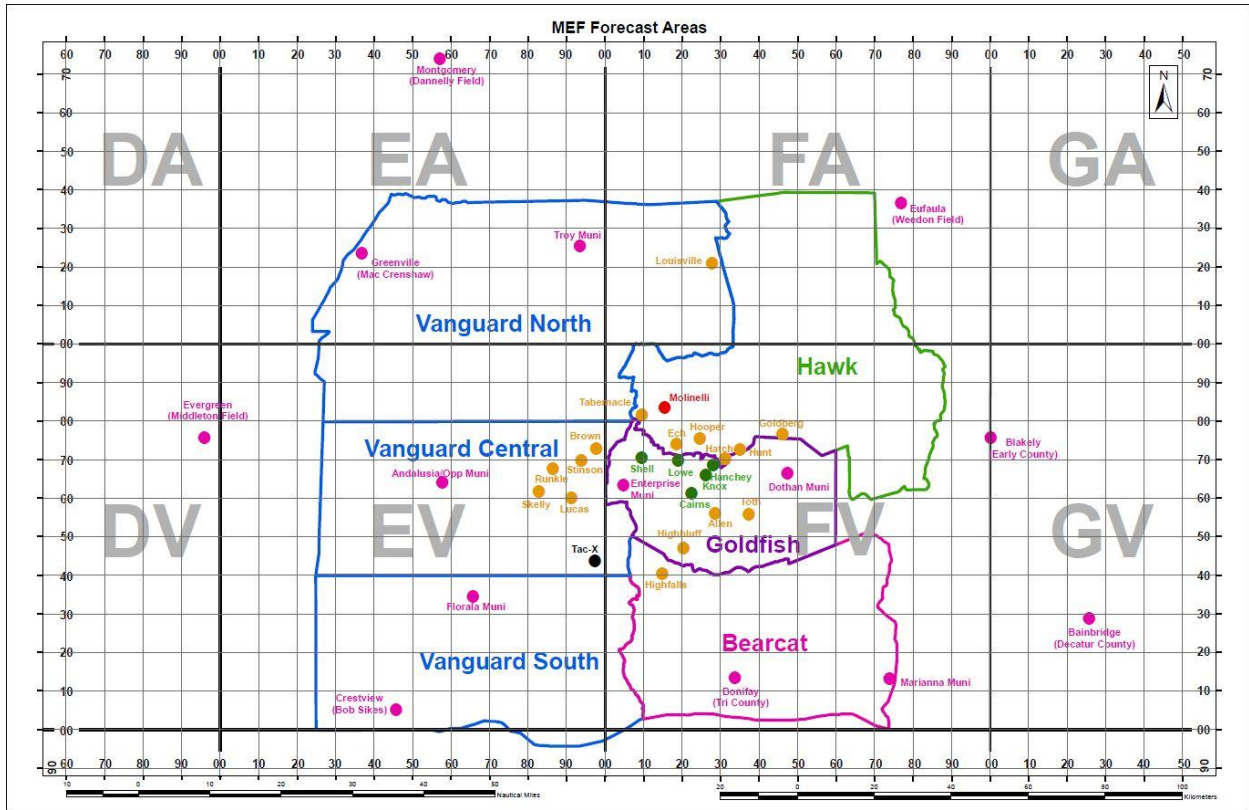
MEF Forecast Areas

60 70 80 90 00 10 20 30 40 50 60 70 80 90 00 10 20 30 40 50 60 70 80 90 00 10 20 30 40 50

70 60 50 40 30 20 10 00 90 80 70 60 50 40 30 20 10 00

N

DA EA FA GA

Montgomery (Dannelly Field)

Eufaula (Weedon Field)

Troy Muni

Greenville (Mac Crenshaw)

Louisville

Vanguard North

Hawk

Evergreen (Middleton Field)

Tabernacle

Molinelli

Hooper

Goldberg

Vanguard Central

Brown

Ech

Hatch

Hunt

Blakely Early County

Stinson

Shell

Lowe

Hanchey

Andalusia/Opp Muni

Runkle

Enterprise Muni

Knox

Dothan Muni

Skelly

Lucas

Cairns

Toth

Allen

DV EV FV GV

Highbluff

Goldfish

Tac-X

Highfalls

Florala Muni

Bainbridge (Decatur County)

Bearcat

Vanguard South

Crestview (Bob Sikes)

Donifay (Tri County)

Marianna Muni

Nautical Miles

Kilometers